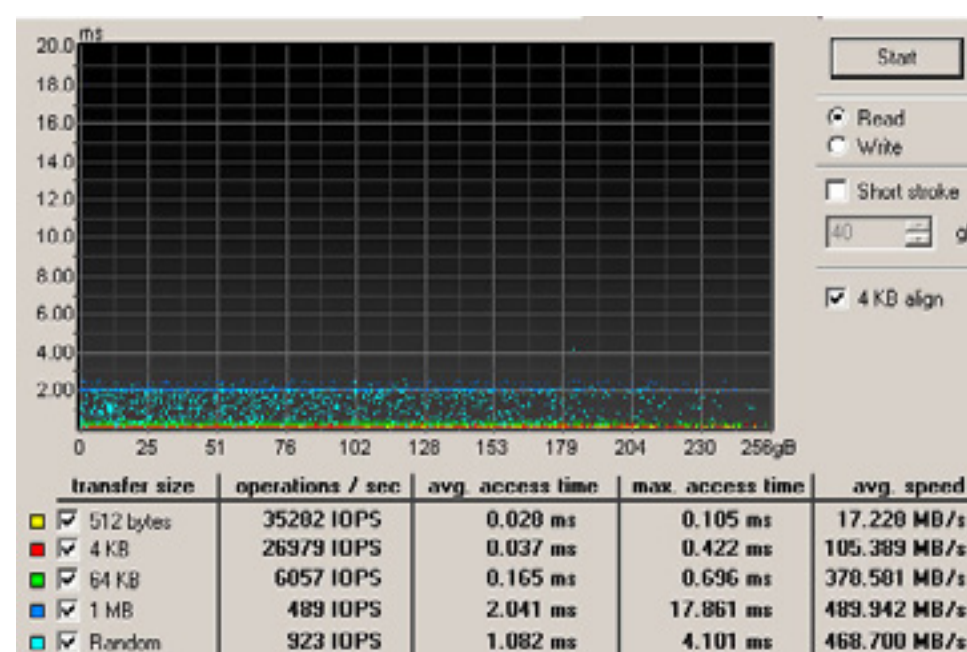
ms
20.0
18.0
16.0
14.0
12.0
10.0
8.00
6.00
4.00
2.00

0 25 51 76 102 128 153 179 204 230 256gB

Start

Read
Write

Short stroke

40 g

4 KB align

| transfer size | operations / sec | avg. access time | max. access time | avg. speed |
|---|---|---|---|---|
| 512 bytes | 35282 IOPS | 0.028 ms | 0.105 ms | 17.228 MB/s |
| 4 KB | 26979 IOPS | 0.037 ms | 0.422 ms | 105.389 MB/s |
| 64 KB | 6057 IOPS | 0.165 ms | 0.696 ms | 378.581 MB/s |
| 1 MB | 489 IOPS | 2.041 ms | 17.861 ms | 489.942 MB/s |
| Random | 923 IOPS | 1.082 ms | 4.101 ms | 468.700 MB/s |